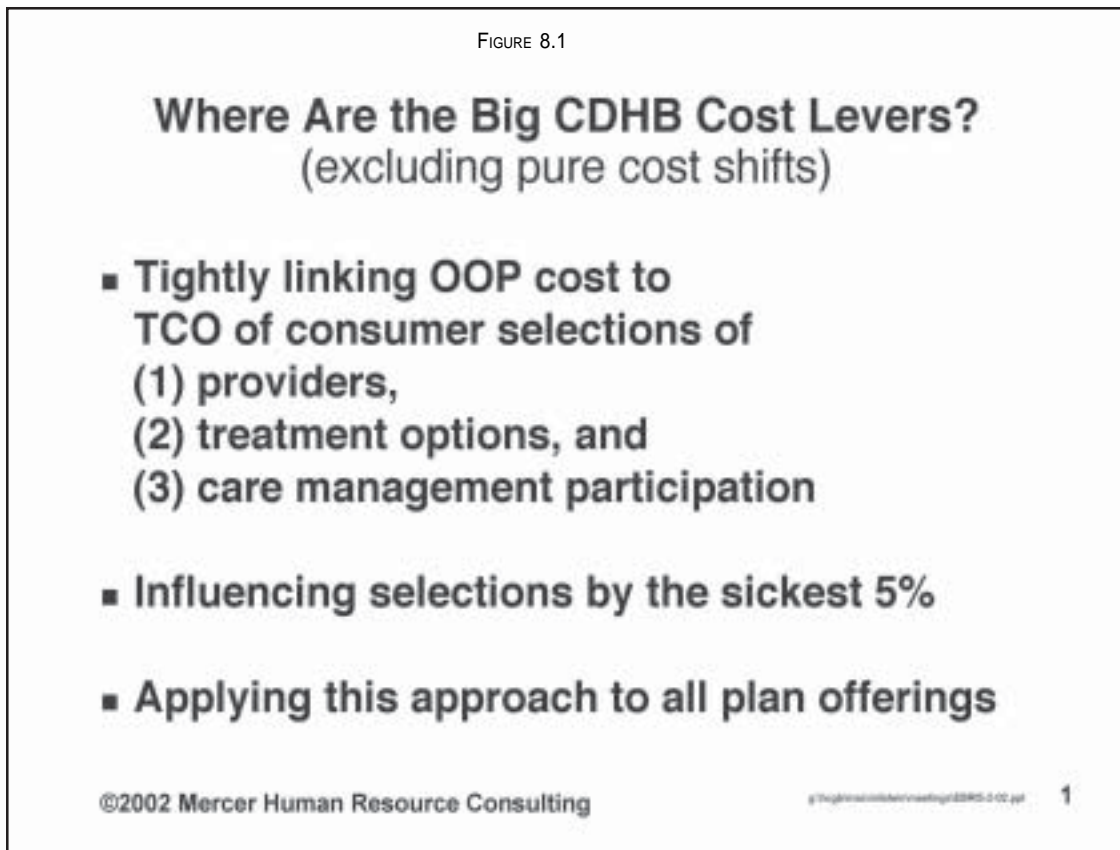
FIGURE 8.1

Where Are the Big CDHB Cost Levers?
(excluding pure cost shifts)

▪ Tightly linking OOP cost to TCO of consumer selections of
(1) providers,
(2) treatment options, and
(3) care management participation

▪ Influencing selections by the sickest 5%

▪ Applying this approach to all plan offerings

©2002 Mercer Human Resource Consulting

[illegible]

1